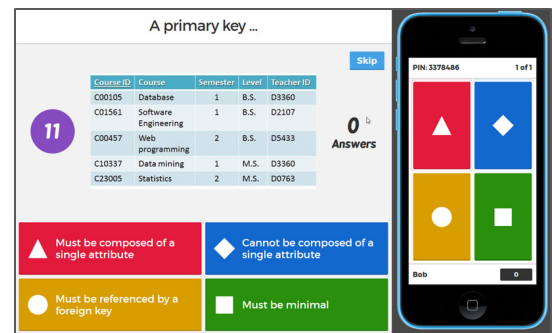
A primary key ...

Skip

11

| Course ID | Course | Semester | Level | Teacher ID |
|---|---|---|---|---|
| C00105 | Database | 1 | B.S. | D3360 |
| C01561 | Software Engineering | 1 | B.S. | D2107 |
| C00457 | Web programming | 2 | B.S. | D5433 |
| C10337 | Data mining | 1 | M.S. | D3360 |
| C23005 | Statistics | 2 | M.S. | D0763 |

0
Answers

Must be composed of a single attribute

Cannot be composed of a single attribute

Must be referenced by a foreign key

Must be minimal

PIN: 3378486

1 of 1

Bob

0